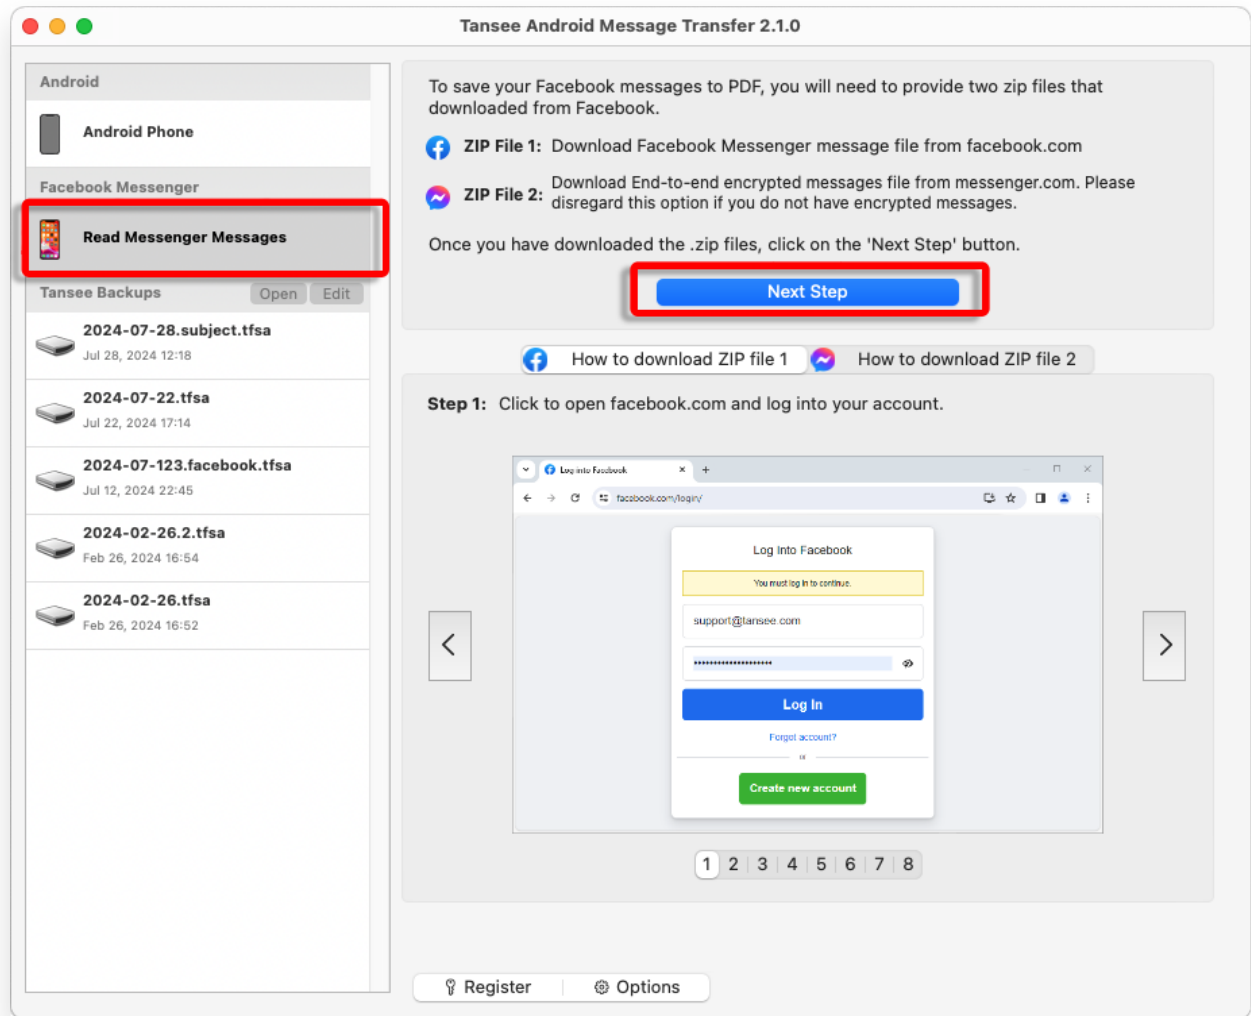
Tansee Android Message Transfer 2.1.0

Android

Android Phone

Facebook Messenger

Read Messenger Messages

Tansee Backups Open Edit

2024-07-28.subject.tfsa
Jul 28, 2024 12:18

2024-07-22.tfsa
Jul 22, 2024 17:14

2024-07-123.facebook.tfsa
Jul 12, 2024 22:45

2024-02-26.2.tfsa
Feb 26, 2024 16:54

2024-02-26.tfsa
Feb 26, 2024 16:52

To save your Facebook messages to PDF, you will need to provide two zip files that downloaded from Facebook.

ZIP File 1: Download Facebook Messenger message file from facebook.com

ZIP File 2: Download End-to-end encrypted messages file from messenger.com. Please disregard this option if you do not have encrypted messages.

Once you have downloaded the .zip files, click on the 'Next Step' button.

Next Step

How to download ZIP file 1 How to download ZIP file 2

Step 1: Click to open facebook.com and log into your account.

Log into Facebook

facebook.com/login/

Log Into Facebook

You must log in to continue.

support@tansee.com

Log In

Forgot account?

or

Create new account

1 2 3 4 5 6 7 8

Register Options